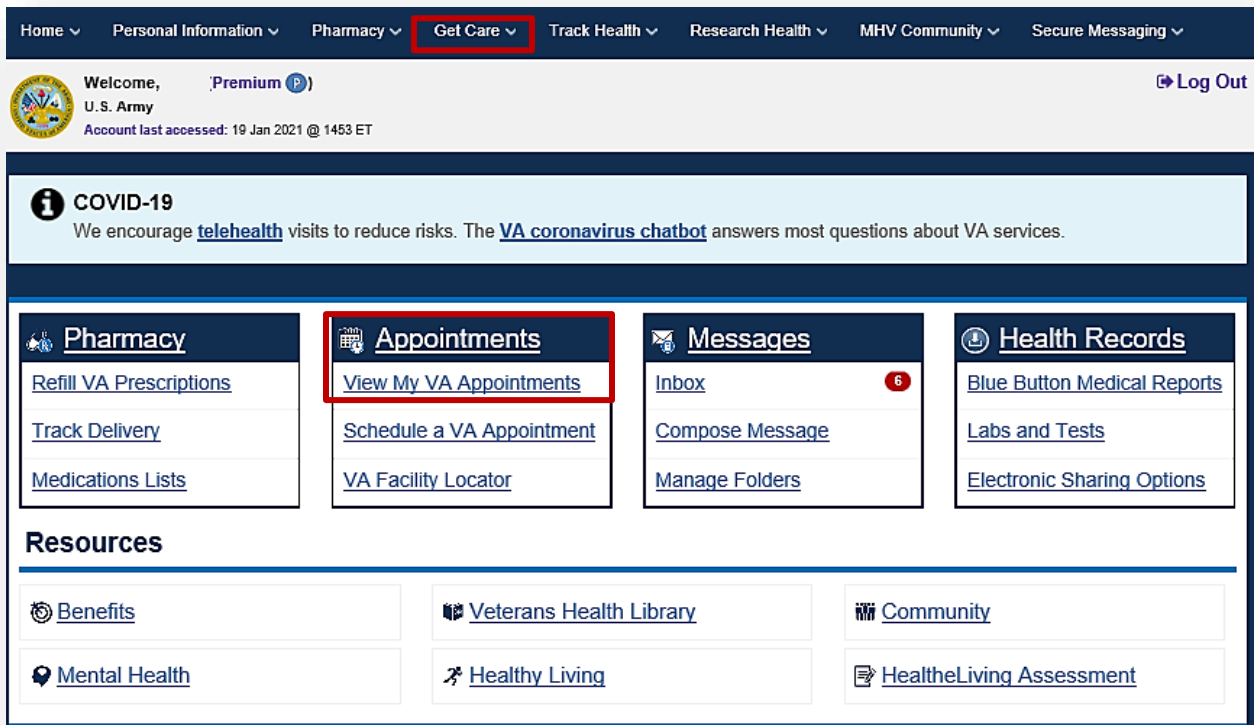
Home ⌄ Personal Information ⌄ Pharmacy ⌄ Get Care ⌄ Track Health ⌄ Research Health ⌄ MHV Community ⌄ Secure Messaging ⌄

Welcome, (Premium P)
U.S. Army
Account last accessed: 19 Jan 2021 @ 1453 ET

Log Out

COVID-19
We encourage telehealth visits to reduce risks. The VA coronavirus chatbot answers most questions about VA services.

Pharmacy
Refill VA Prescriptions
Track Delivery
Medications Lists

Appointments
View My VA Appointments
Schedule a VA Appointment
VA Facility Locator

Messages
Inbox 6
Compose Message
Manage Folders

Health Records
Blue Button Medical Reports
Labs and Tests
Electronic Sharing Options

Resources

Benefits
Veterans Health Library
Community
Mental Health
Healthy Living
HealtheLiving Assessment